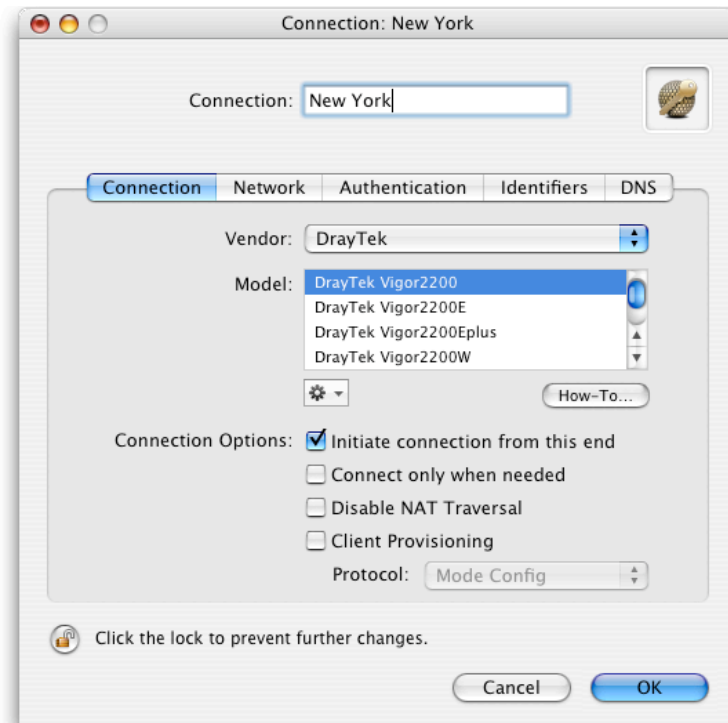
Connection: New York

Connection: New York

Connection | Network | Authentication | Identifiers | DNS

Vendor: DrayTek

Model: DrayTek Vigor2200
DrayTek Vigor2200E
DrayTek Vigor2200Eplus
DrayTek Vigor2200W

How-To...

Connection Options: Initiate connection from this end
Connect only when needed
Disable NAT Traversal
Client Provisioning

Protocol: Mode Config

Click the lock to prevent further changes.

Cancel
OK